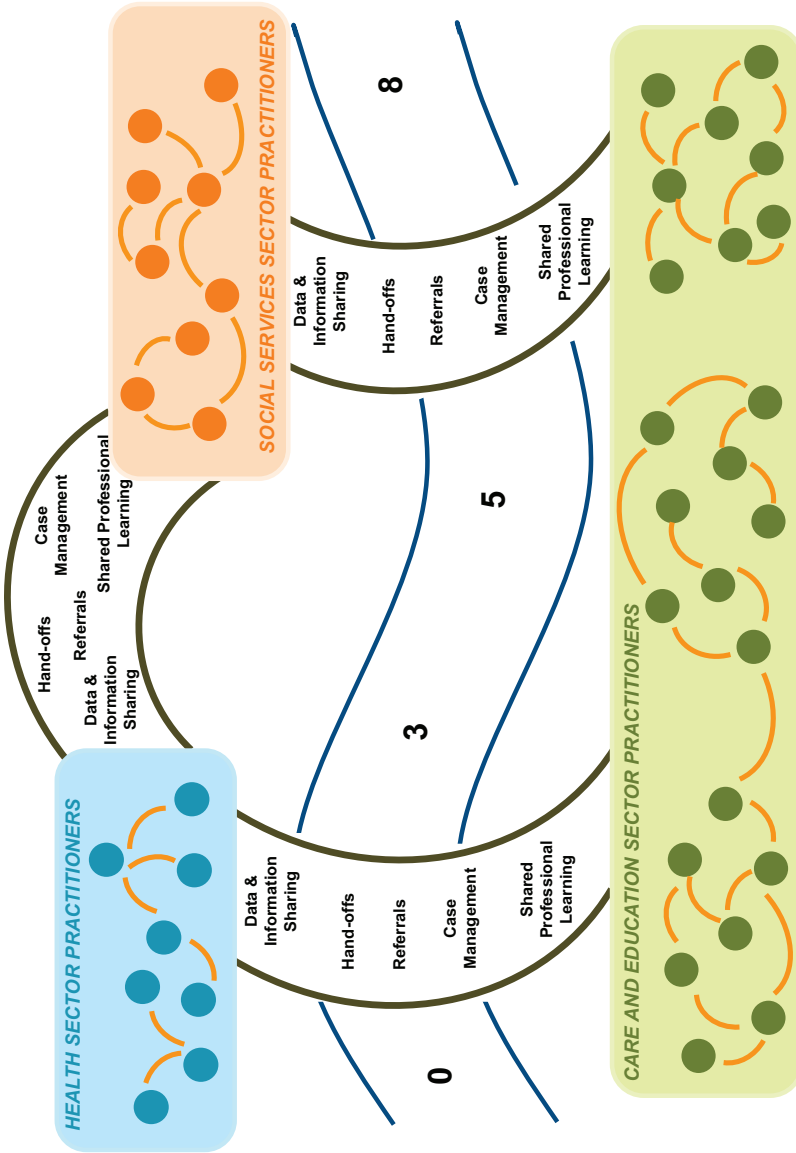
SOCIAL SERVICES SECTOR PRACTITIONERS

8

Data & Information Sharing

Hand-offs

Referrals

Case Management

Shared Professional Learning

Case Management

Shared Professional Learning

Hand-offs

Referrals

Data & Information Sharing

5

3

CARE AND EDUCATION SECTOR PRACTITIONERS

HEALTH SECTOR PRACTITIONERS

Data & Information Sharing

Hand-offs

Referrals

Case Management

Shared Professional Learning

0